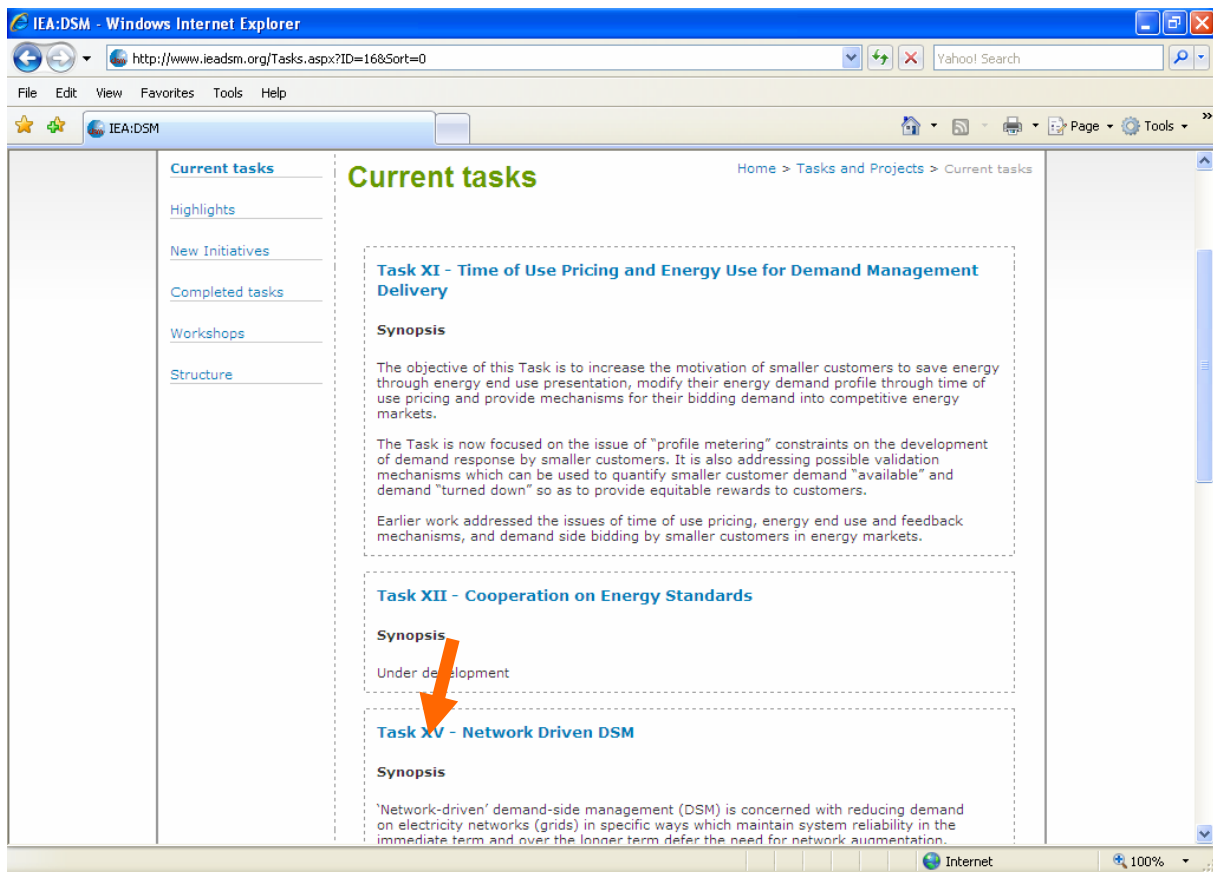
IEA:DSM - Windows Internet Explorer

http://www.ieadsm.org/Tasks.aspx?ID=16&Sort=0

Yahoo! Search

File Edit View Favorites Tools Help

IEA:DSM

Page Tools

Current tasks

Highlights

New Initiatives

Completed tasks

Workshops

Structure

Current tasks

Home > Tasks and Projects > Current tasks

Task XI - Time of Use Pricing and Energy Use for Demand Management Delivery

Synopsis

The objective of this Task is to increase the motivation of smaller customers to save energy through energy end use presentation, modify their energy demand profile through time of use pricing and provide mechanisms for their bidding demand into competitive energy markets.

The Task is now focused on the issue of "profile metering" constraints on the development of demand response by smaller customers. It is also addressing possible validation mechanisms which can be used to quantify smaller customer demand "available" and demand "turned down" so as to provide equitable rewards to customers.

Earlier work addressed the issues of time of use pricing, energy end use and feedback mechanisms, and demand side bidding by smaller customers in energy markets.

Task XII - Cooperation on Energy Standards

Synopsis

Under de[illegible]elopment

Task X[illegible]V - Network Driven DSM

Synopsis

'Network-driven' demand-side management (DSM) is concerned with reducing demand on electricity networks (grids) in specific ways which maintain system reliability in the immediate term and over the longer term defer the need for network augmentation.

Internet

100%